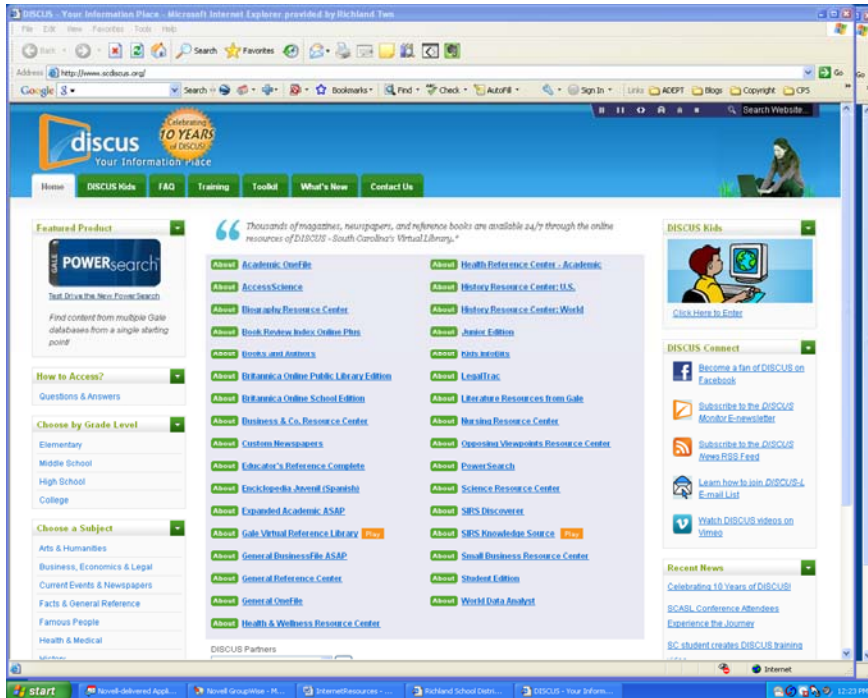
DISCUS - Your Information Place - Microsoft Internet Explorer provided by Richland Two

File Edit View Favorites Tools Help

Back Search Favorites

Address http://www.scdiscus.org/ Go

Google Search Bookmarks Find Check AutoFill Sign In Links ADEPT Blogs Copyright CPS

Search Website...

discus Your Information Place

Celebrating 10 YEARS of DISCUS

Home DISCUS Kids FAQ Training Toolkit What's New Contact Us

Featured Product

GALE POWERsearch

Test Drive the New PowerSearch

Find content from multiple Gale databases from a single starting point!

How to Access?

Questions & Answers

Choose by Grade Level

Elementary

Middle School

High School

College

Choose a Subject

Arts & Humanities

Business, Economics & Legal

Current Events & Newspapers

Facts & General Reference

Famous People

Health & Medical

History

“Thousands of magazines, newspapers, and reference books are available 24/7 through the online resources of DISCUS - South Carolina's Virtual Library.”

About Academic OneFile
About AccessScience
About Biography Resource Center
About Book Review Index Online Plus
About Books and Authors
About Britannica Online Public Library Edition
About Britannica Online School Edition
About Business & Co. Resource Center
About Custom Newspapers
About Educator's Reference Complete
About Enciclopedia Juvenil (Spanish)
About Expanded Academic ASAP
About Gale Virtual Reference Library Play
About General BusinessFile ASAP
About General Reference Center
About General OneFile
About Health & Wellness Resource Center

About Health Reference Center - Academic
About History Resource Center: U.S.
About History Resource Center: World
About Junior Edition
About Kids InfoBits
About LegalTrac
About Literature Resources from Gale
About Nursing Resource Center
About Opposing Viewpoints Resource Center
About PowerSearch
About Science Resource Center
About SIRS Discoverer
About SIRS Knowledge Source Play
About Small Business Resource Center
About Student Edition
About World Data Analyst

DISCUS Partners

DISCUS Kids

Click Here to Enter

DISCUS Connect

Become a fan of DISCUS on Facebook

Subscribe to the DISCUS Monitor E-newsletter

Subscribe to the DISCUS News RSS Feed

Learn how to join DISCUS-L E-mail List

Watch DISCUS videos on Vimeo

Recent News

Celebrating 10 Years of DISCUS!

SCASL Conference Attendees Experience the Journey

SC student creates DISCUS training video

Internet

start Novell-delivered Appli... Novell GroupWise - M... InternetResources - ... Richland School Distri... DISCUS - Your Inform... 12:23